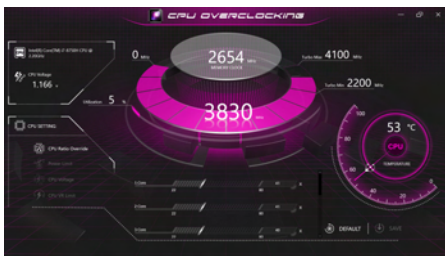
CPU OVERCLOCKING

Intel(R) Core(TM) i7-8750H CPU @ 2.20GHz

CPU Voltage
1.166 v

Utilization 5 %

0 MHz

2654 MHz
MEMORY CLOCK

Turbo Max 4100 MHz

Turbo Min 2200 MHz

3830 MHz

CPU SETTING

CPU Ratio Override

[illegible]

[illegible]

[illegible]

100

53 °C

CPU

TEMPERATURE

80

60

40

20

DEFAULT

SAVE